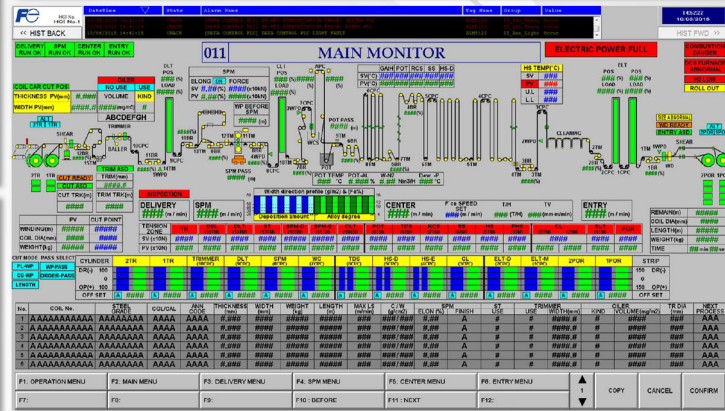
HISTBACK

011 MAIN MONITOR

ELECTRIC POWER FULL

HIST FWD

DELIVERY RUN OK
SPM RUN OK
CENTER RUN OK
ENTRY RUN OK

OILER
NO USE
USE
VOLUME
COIL CAR CUT POSI
THICKNESS PV(mm)
WIDTH PV(mm)
ABCDEFGH

SPM
ELONG
FORCE

HS TEMP(°C)
SV
PV
U.L
L.L

COMBUSTION DANGER
DCS FURNACE ABNORMAL
HC LOW
ROLL OUT

WC READY
ENTRY ASC

DELIVERY
SPM
CENTER
ENTRY

TENSION ZONE
SV (t/SN)
PV (t/SN)

PV
CUT POINT
WINDING(m)
COIL DIA(mm)
WEIGHT(kg)

REMAIN(m)
COIL DIA(mm)
LENGTH(m)
WEIGHT(kg)
TIME

CYLINDER
DR(-)
0
OP(+)
OFF SET

STRIP
DR(-)
0
OP(+)
OFF SET

PL-INF
WP-PASS
DC-INF
ORDER-PASS
LENGTH

TRIMMER
DLT
SPM
WC
TDS
HS-D
HS-E
CL
ELT-D
ELT-M
2POR
1POR

| No. | COIL No. | STEEL GRADE | COILCAL | ANN CODE | THICKNESS (mm) | WIDTH (mm) | WEIGHT (kg) | LENGTH (m) | MAX LS (m/min) | C/W (g/m2) | SPM ELON (%) | FINISH | SIT USE | TRIMMER USE | WIDTH(mm) | KIND | OILER VOLUME(mg/m2) | TR DIA (mm) | NEXT PROCESS |
|---|---|---|---|---|---|---|---|---|---|---|---|---|---|---|---|---|---|---|---|
| 1 | AAAAAAAAAAAA | AAAA | AAAA | AAAA | #.### | #### | #### | #### | #### | #### | ##.## | A | # | # | ####.# | # | #### | #### | AAAA |
| 2 | AAAAAAAAAAAA | AAAA | AAAA | AAAA | #.### | #### | #### | #### | #### | #### | ##.## | A | # | # | ####.# | # | #### | #### | AAAA |
| 3 | AAAAAAAAAAAA | AAAA | AAAA | AAAA | #.### | #### | #### | #### | #### | #### | ##.## | A | # | # | ####.# | # | #### | #### | AAAA |
| 4 | AAAAAAAAAAAA | AAAA | AAAA | AAAA | #.### | #### | #### | #### | #### | #### | ##.## | A | # | # | ####.# | # | #### | #### | AAAA |
| 5 | AAAAAAAAAAAA | AAAA | AAAA | AAAA | #.### | #### | #### | #### | #### | #### | ##.## | A | # | # | ####.# | # | #### | #### | AAAA |
| 6 | AAAAAAAAAAAA | AAAA | AAAA | AAAA | #.### | #### | #### | #### | #### | #### | ##.## | A | # | # | ####.# | # | #### | #### | AAAA |

F1: OPERATION MENU
F2: MAIN MENU
F3: DELIVERY MENU
F4: SPM MENU
F5: CENTER MENU
F6: ENTRY MENU
F7:
F8:
F9:
F10 : BEFORE
F11 : NEXT
F12:
COPY
CANCEL
CONFIRM